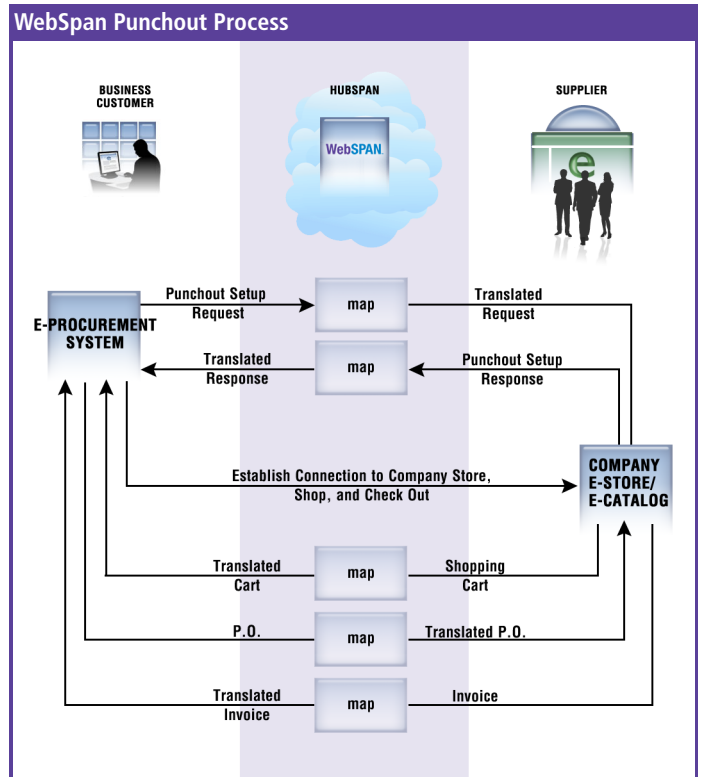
WebSpan Punchout Process

BUSINESS CUSTOMER

HUBSPAN

WebSPAN

SUPPLIER

e

E-PROCUREMENT SYSTEM

Punchout Setup Request

map

Translated Request

Translated Response

map

Punchout Setup Response

Establish Connection to Company Store, Shop, and Check Out

COMPANY E-STORE/ E-CATALOG

Translated Cart

map

Shopping Cart

P.O.

map

Translated P.O.

Translated Invoice

map

Invoice